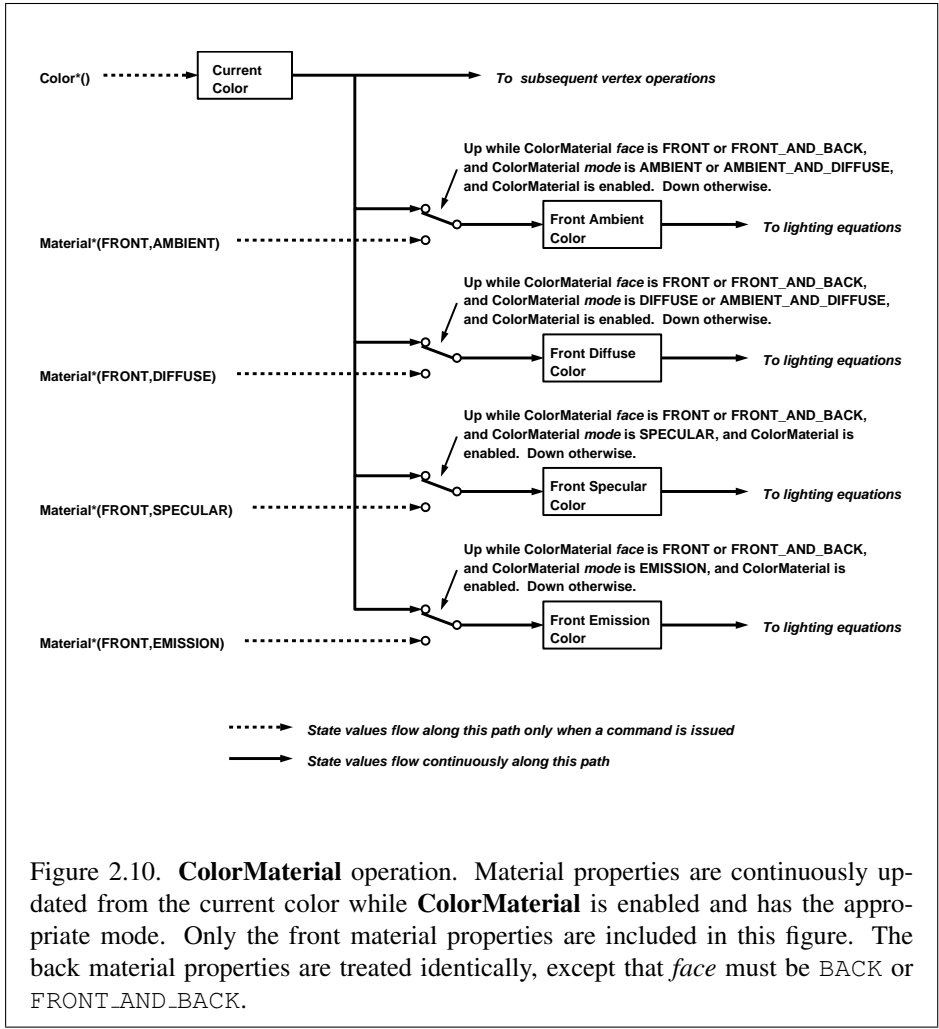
Color*()

Current Color

To subsequent vertex operations

Up while ColorMaterial face is FRONT or FRONT_AND_BACK, and ColorMaterial mode is AMBIENT or AMBIENT_AND_DIFFUSE, and ColorMaterial is enabled. Down otherwise.

Front Ambient Color

To lighting equations

Material*(FRONT,AMBIENT)

Up while ColorMaterial face is FRONT or FRONT_AND_BACK, and ColorMaterial mode is DIFFUSE or AMBIENT_AND_DIFFUSE, and ColorMaterial is enabled. Down otherwise.

Front Diffuse Color

To lighting equations

Material*(FRONT,DIFFUSE)

Up while ColorMaterial face is FRONT or FRONT_AND_BACK, and ColorMaterial mode is SPECULAR, and ColorMaterial is enabled. Down otherwise.

Front Specular Color

To lighting equations

Material*(FRONT,SPECULAR)

Up while ColorMaterial face is FRONT or FRONT_AND_BACK, and ColorMaterial mode is EMISSION, and ColorMaterial is enabled. Down otherwise.

Front Emission Color

To lighting equations

Material*(FRONT,EMISSION)

State values flow along this path only when a command is issued

State values flow continuously along this path

Figure 2.10. ColorMaterial operation. Material properties are continuously updated from the current color while ColorMaterial is enabled and has the appropriate mode. Only the front material properties are included in this figure. The back material properties are treated identically, except that face must be BACK or FRONT_AND_BACK.